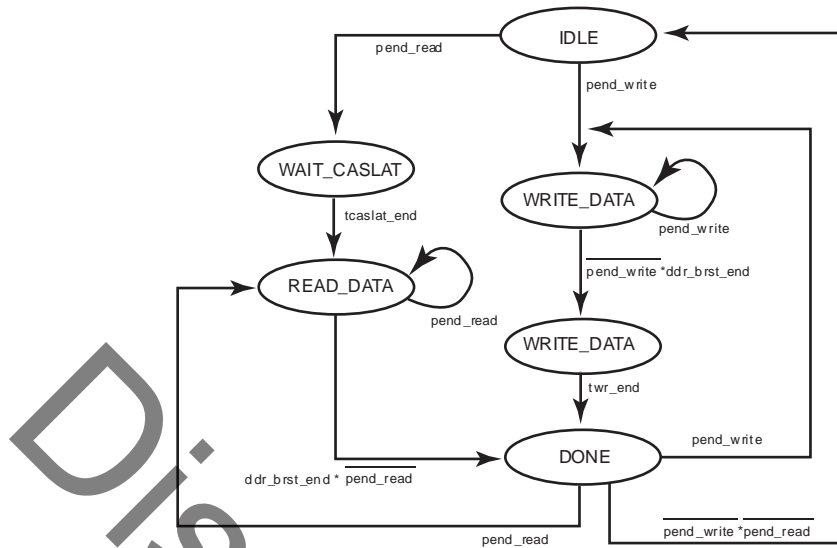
IDLE

pend_read

pend_write

WAIT_CASLAT

WRITE_DATA

tcaslat_end

pend_write

READ_DATA

$\overline{\text{pend\_write}}$ *ddr_brst_end

pend_read

WRITE_DATA

twr_end

pend_write

DONE

ddr_brst_end * $\overline{\text{pend\_read}}$

pend_read

$\overline{\text{pend\_write}}$ *$\overline{\text{pend\_read}}$

Dis